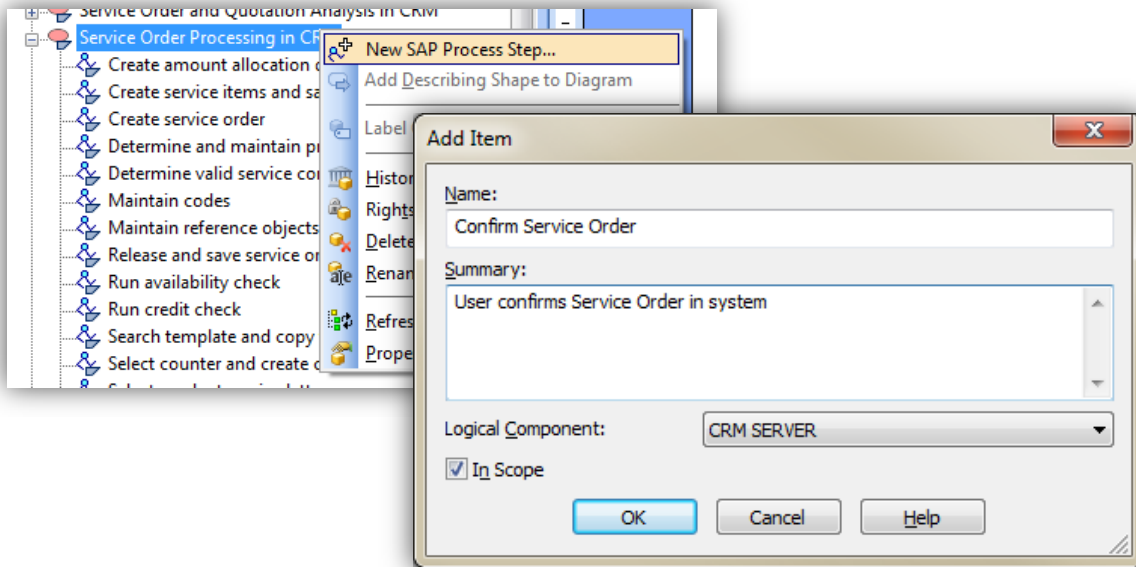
Service Order and Quotation Analysis in CRM
Service Order Processing in CR
Create amount allocation
Create service items and s
Create service order
Determine and maintain p
Determine valid service co
Maintain codes
Maintain reference objects
Release and save service o
Run availability check
Run credit check
Search template and copy
Select counter and create
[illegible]

New SAP Process Step...
Add Describing Shape to Diagram
Label
Histor
Rights
Delete
Renan
Refres
Prope

Add Item
Name:
Confirm Service Order
Summary:
User confirms Service Order in system
Logical Component:
CRM SERVER
In Scope
OK
Cancel
Help